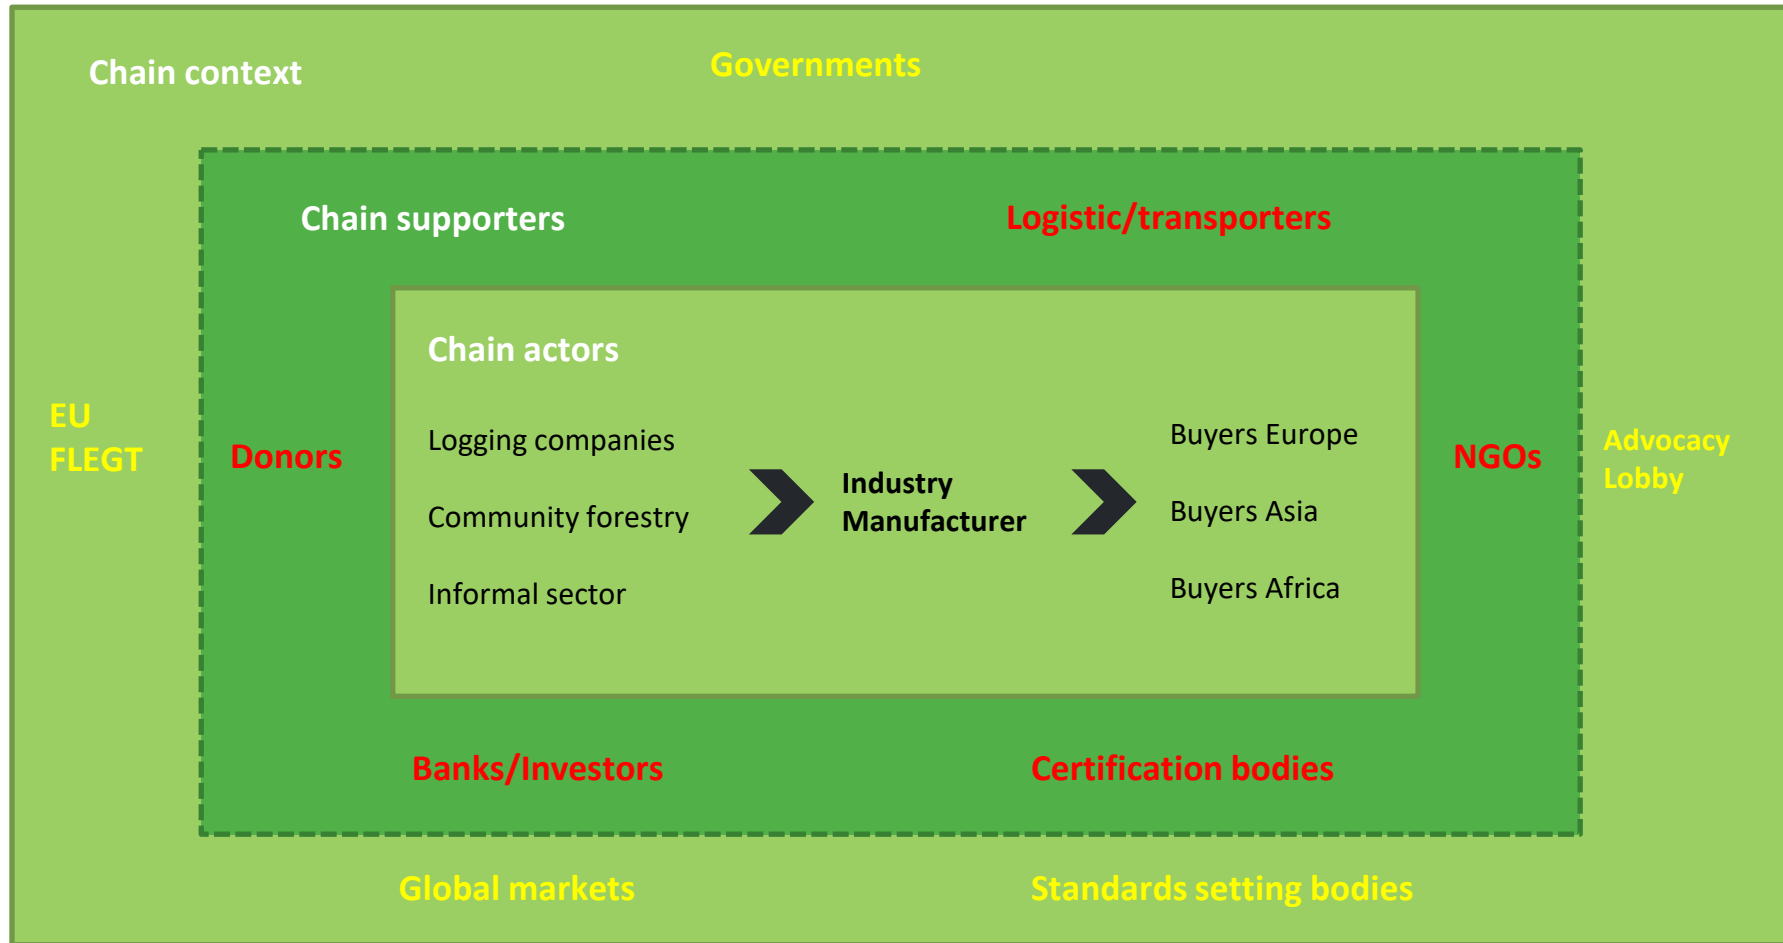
Chain context

Governments

Chain supporters

Logistic/transporters

Chain actors

EU FLEGT

Donors

Logging companies

Community forestry

Informal sector

Industry Manufacturer

Buyers Europe

Buyers Asia

Buyers Africa

NGOs

Advocacy Lobby

Banks/Investors

Certification bodies

Global markets

Standards setting bodies